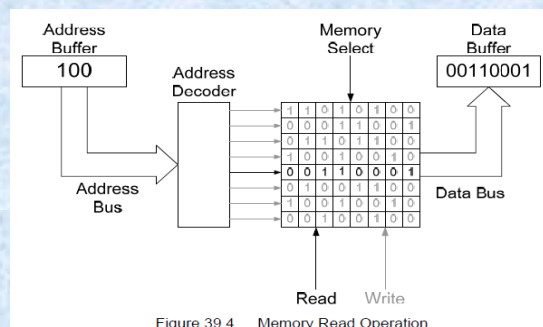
Address Buffer
100

Address Decoder

Address Bus

Memory Select

Data Buffer
00110001

| 1 | 1 | 0 | 1 | 0 | 1 | 0 | 0 |
|---|---|---|---|---|---|---|---|
| 0 | 0 | 0 | 1 | 1 | 0 | 0 | 1 |
| 0 | 1 | 1 | 0 | 1 | 1 | 0 | 0 |
| 1 | 0 | 0 | 1 | 0 | 0 | 1 | 0 |
| 0 | 0 | 1 | 1 | 0 | 0 | 0 | 1 |
| 0 | 1 | 0 | 0 | 1 | 1 | 0 | 0 |
| 1 | 0 | 0 | 1 | 0 | 0 | 1 | 0 |
| 0 | 0 | 1 | 0 | 0 | 1 | 0 | 0 |

Data Bus

Read Write

Figure 39.4 Memory Read Operation